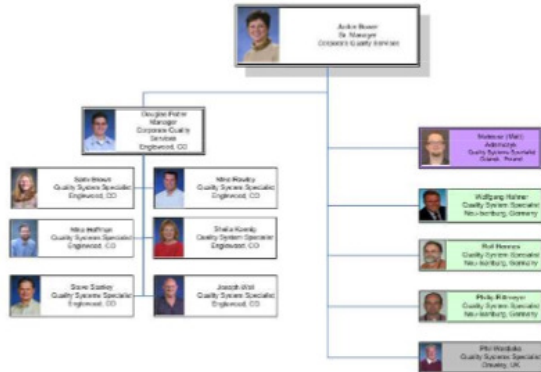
Jackie Bower
Sr. Manager
Corporate Quality Services

Douglas Potter
Manager
Corporate Quality Services
Englewood, CO

Beth Brown
Quality Systems Specialist
Englewood, CO

Mike Rowley
Quality Systems Specialist
Englewood, CO

Mike Hoffman
Quality Systems Specialist
Englewood, CO

Sheila Koenig
Quality Systems Specialist
Englewood, CO

Steve Sorley
Quality Systems Specialist
Englewood, CO

Joseph Wolf
Quality Systems Specialist
Englewood, CO

Waldemar (Walt) Adamczyk
Quality Systems Specialist
Gdansk, Poland

Wolfgang Hahner
Quality Systems Specialist
Neu-Isenburg, Germany

Rolf Hennes
Quality Systems Specialist
Neu-Isenburg, Germany

Philip Rittmeyer
Quality Systems Specialist
Neu-Isenburg, Germany

Phil Wardale
Quality Systems Specialist
Crawley, UK